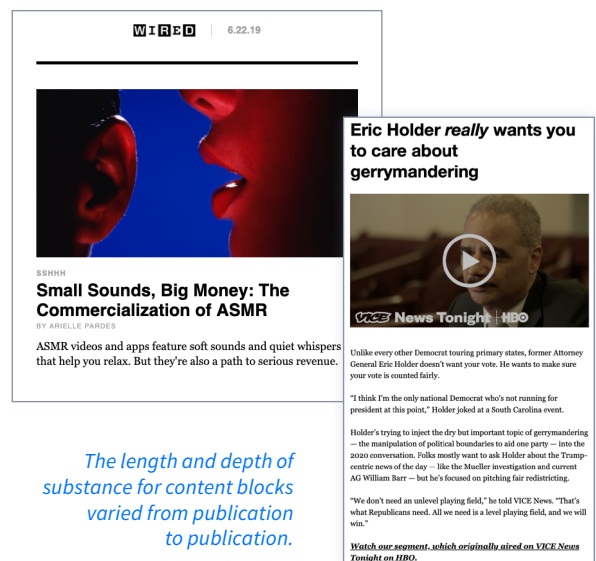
WIRED | 6.22.19

SSHHH

Small Sounds, Big Money: The Commercialization of ASMR

BY ARIELLE PARDES

ASMR videos and apps feature soft sounds and quiet whispers that help you relax. But they're also a path to serious revenue.

Eric Holder *really* wants you to care about gerrymandering

VICE News Tonight | HBO

Unlike every other Democrat touring primary states, former Attorney General Eric Holder doesn't want your vote. He wants to make sure your vote is counted fairly.

"I think I'm the only national Democrat who's not running for president at this point," Holder joked at a South Carolina event.

Holder's trying to inject the dry but important topic of gerrymandering — the manipulation of political boundaries to aid one party — into the 2020 conversation. Folks mostly want to ask Holder about the Trump-centric news of the day — like the Mueller investigation and current AG William Barr — but he's focused on pitching fair redistricting.

"We don't need an unlevel playing field," he told VICE News. "That's what Republicans need. All we need is a level playing field, and we will win."

Watch our segment, which originally aired on VICE News Tonight on HBO.

The length and depth of substance for content blocks varied from publication to publication.